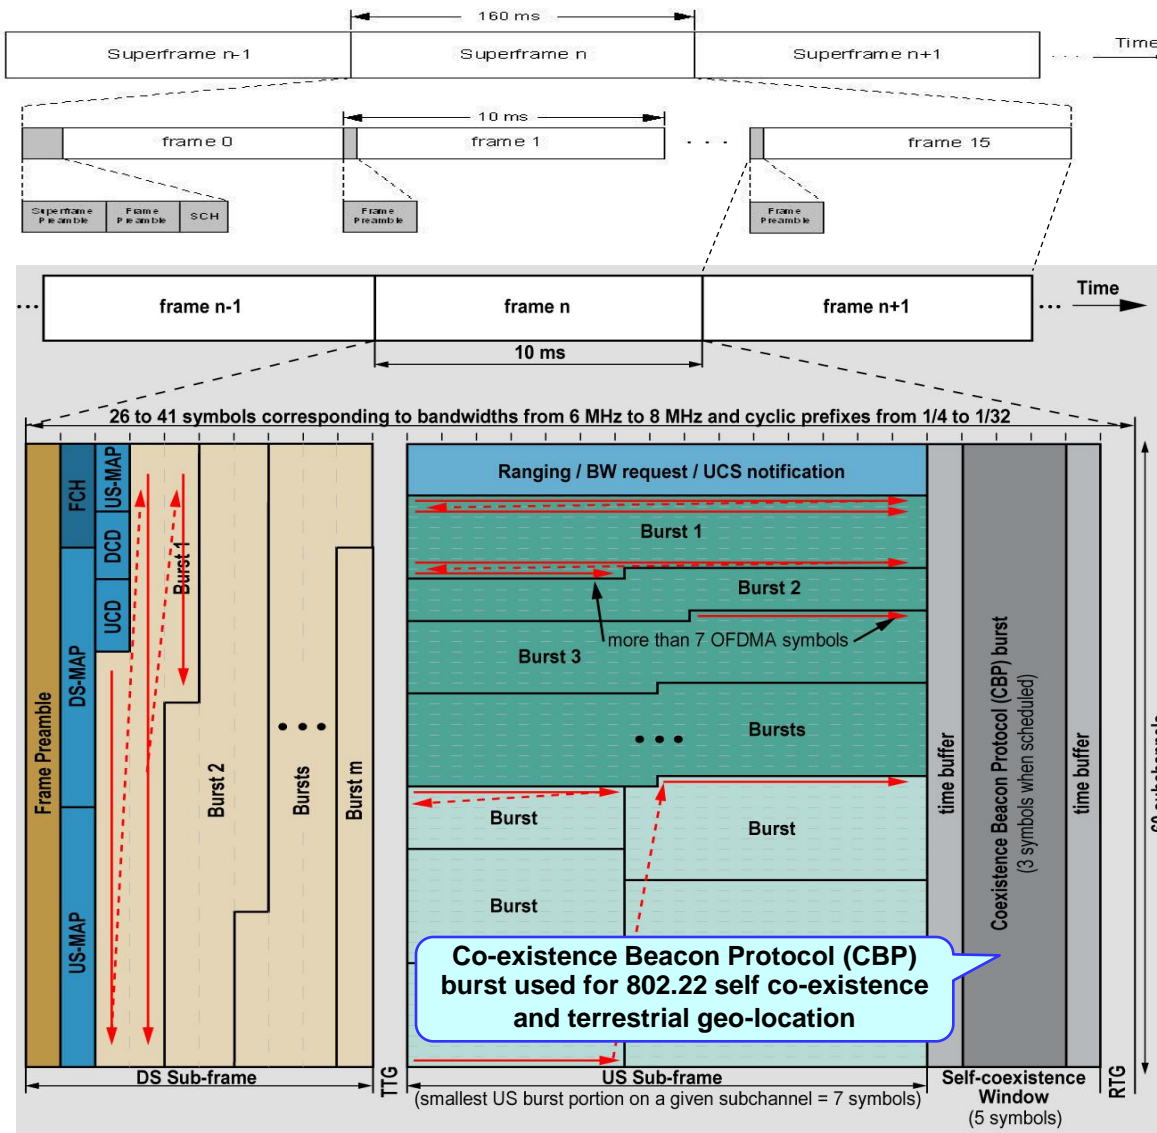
160 ms

Superframe n-1
Superframe n
Superframe n+1
. . .
Time

10 ms
frame 0
frame 1
. . .
frame 15

Superframe Preamble
Frame Preamble
SCH
Frame Preamble
Frame Preamble

...
frame n-1
frame n
frame n+1
...
Time
10 ms

26 to 41 symbols corresponding to bandwidths from 6 MHz to 8 MHz and cyclic prefixes from 1/4 to 1/32

Frame Preamble
FCH
DS-MAP
US-MAP
US-MAP
DCD
UCD
Burst 1
Burst 2
Bursts
Burst m

Ranging / BW request / UCS notification
Burst 1
Burst 2
Burst 3
more than 7 OFDMA symbols
Bursts
Burst
Burst
Burst
time buffer
Coexistence Beacon Protocol (CBP) burst
(3 symbols when scheduled)
time buffer
60 subchannels

Co-existence Beacon Protocol (CBP) burst used for 802.22 self co-existence and terrestrial geo-location

DS Sub-frame
TTG
US Sub-frame
(smallest US burst portion on a given subchannel = 7 symbols)
Self-coexistence Window
(5 symbols)
RTG